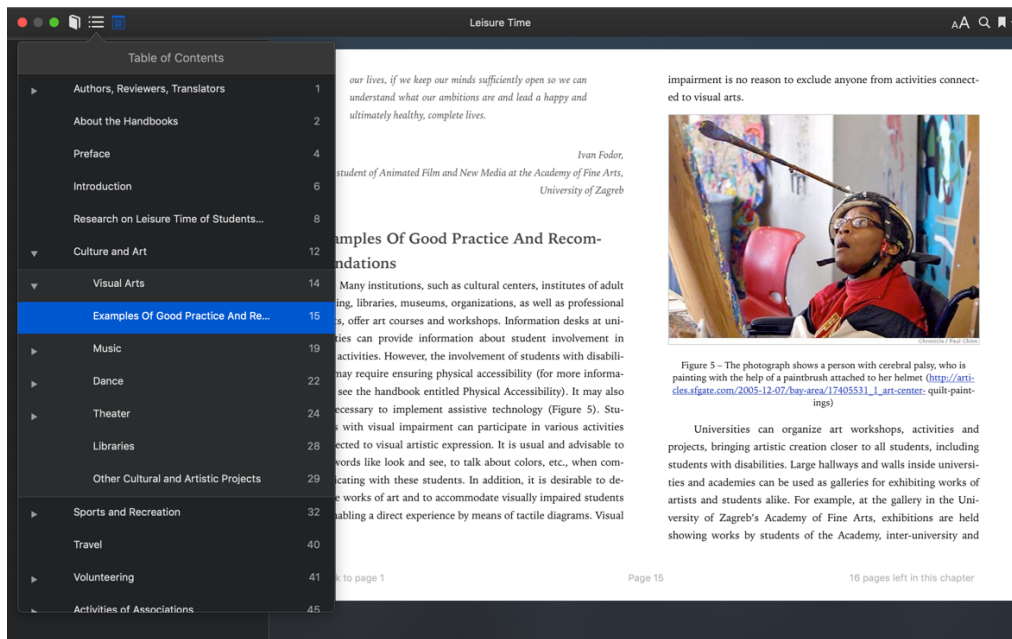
Leisure Time

AA

Table of Contents

| | |
|---|---|
| Authors, Reviewers, Translators | 1 |
| About the Handbooks | 2 |
| Preface | 4 |
| Introduction | 6 |
| Research on Leisure Time of Students... | 8 |
| Culture and Art | 12 |
| Visual Arts | 14 |
| Examples Of Good Practice And Re... | 15 |
| Music | 19 |
| Dance | 22 |
| Theater | 24 |
| Libraries | 28 |
| Other Cultural and Artistic Projects | 29 |
| Sports and Recreation | 32 |
| Travel | 40 |
| Volunteering | 41 |
| Activities of Associations | 45 |

our lives, if we keep our minds sufficiently open so we can understand what our ambitions are and lead a happy and ultimately healthy, complete lives.

Ivan Fodor, student of Animated Film and New Media at the Academy of Fine Arts, University of Zagreb

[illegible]amples Of Good Practice And Recom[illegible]ndations

Many institutions, such as cultural centers, institutes of adult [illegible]ing, libraries, museums, organizations, as well as professional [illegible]s, offer art courses and workshops. Information desks at uni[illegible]ties can provide information about student involvement in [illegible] activities. However, the involvement of students with disabili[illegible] may require ensuring physical accessibility (for more informa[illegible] see the handbook entitled Physical Accessibility). It may also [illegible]ecessary to implement assistive technology (Figure 5). Stu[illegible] with visual impairment can participate in various activities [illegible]cted to visual artistic expression. It is usual and advisable to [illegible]words like look and see, to talk about colors, etc., when com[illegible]icating with these students. In addition, it is desirable to de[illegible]e works of art and to accommodate visually impaired students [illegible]abling a direct experience by means of tactile diagrams. Visual

impairment is no reason to exclude anyone from activities connected to visual arts.

Chronicle / Paul Chinn

Figure 5 – The photograph shows a person with cerebral palsy, who is painting with the help of a paintbrush attached to her helmet (http://articles.sfgate.com/2005-12-07/bay-area/17405531_1_art-center- quilt-paintings)

Universities can organize art workshops, activities and projects, bringing artistic creation closer to all students, including students with disabilities. Large hallways and walls inside universities and academies can be used as galleries for exhibiting works of artists and students alike. For example, at the gallery in the University of Zagreb's Academy of Fine Arts, exhibitions are held showing works by students of the Academy, inter-university and

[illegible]k to page 1

Page 15

16 pages left in this chapter